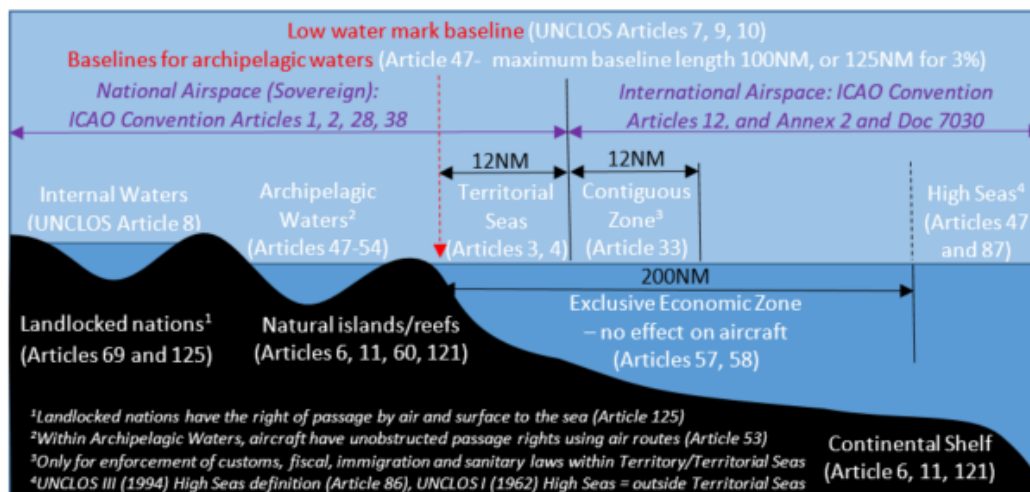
Low water mark baseline (UNCLOS Articles 7, 9, 10)
Baselines for archipelagic waters (Article 47- maximum baseline length 100NM, or 125NM for 3%)

National Airspace (Sovereign): ICAO Convention Articles 1, 2, 28, 38

International Airspace: ICAO Convention Articles 12, and Annex 2 and Doc 7030

12NM

12NM

Internal Waters (UNCLOS Article 8)

Archipelagic Waters² (Articles 47-54)

Territorial Seas (Articles 3, 4)

Contiguous Zone³ (Article 33)

High Seas⁴ (Articles 47 and 87)

200NM

Exclusive Economic Zone – no effect on aircraft (Articles 57, 58)

Landlocked nations¹ (Articles 69 and 125)

Natural islands/reefs (Articles 6, 11, 60, 121)

¹Landlocked nations have the right of passage by air and surface to the sea (Article 125)
²Within Archipelagic Waters, aircraft have unobstructed passage rights using air routes (Article 53)
³Only for enforcement of customs, fiscal, immigration and sanitary laws within Territory/Territorial Seas
⁴UNCLOS III (1994) High Seas definition (Article 86), UNCLOS I (1962) High Seas = outside Territorial Seas

Continental Shelf (Article 6, 11, 121)